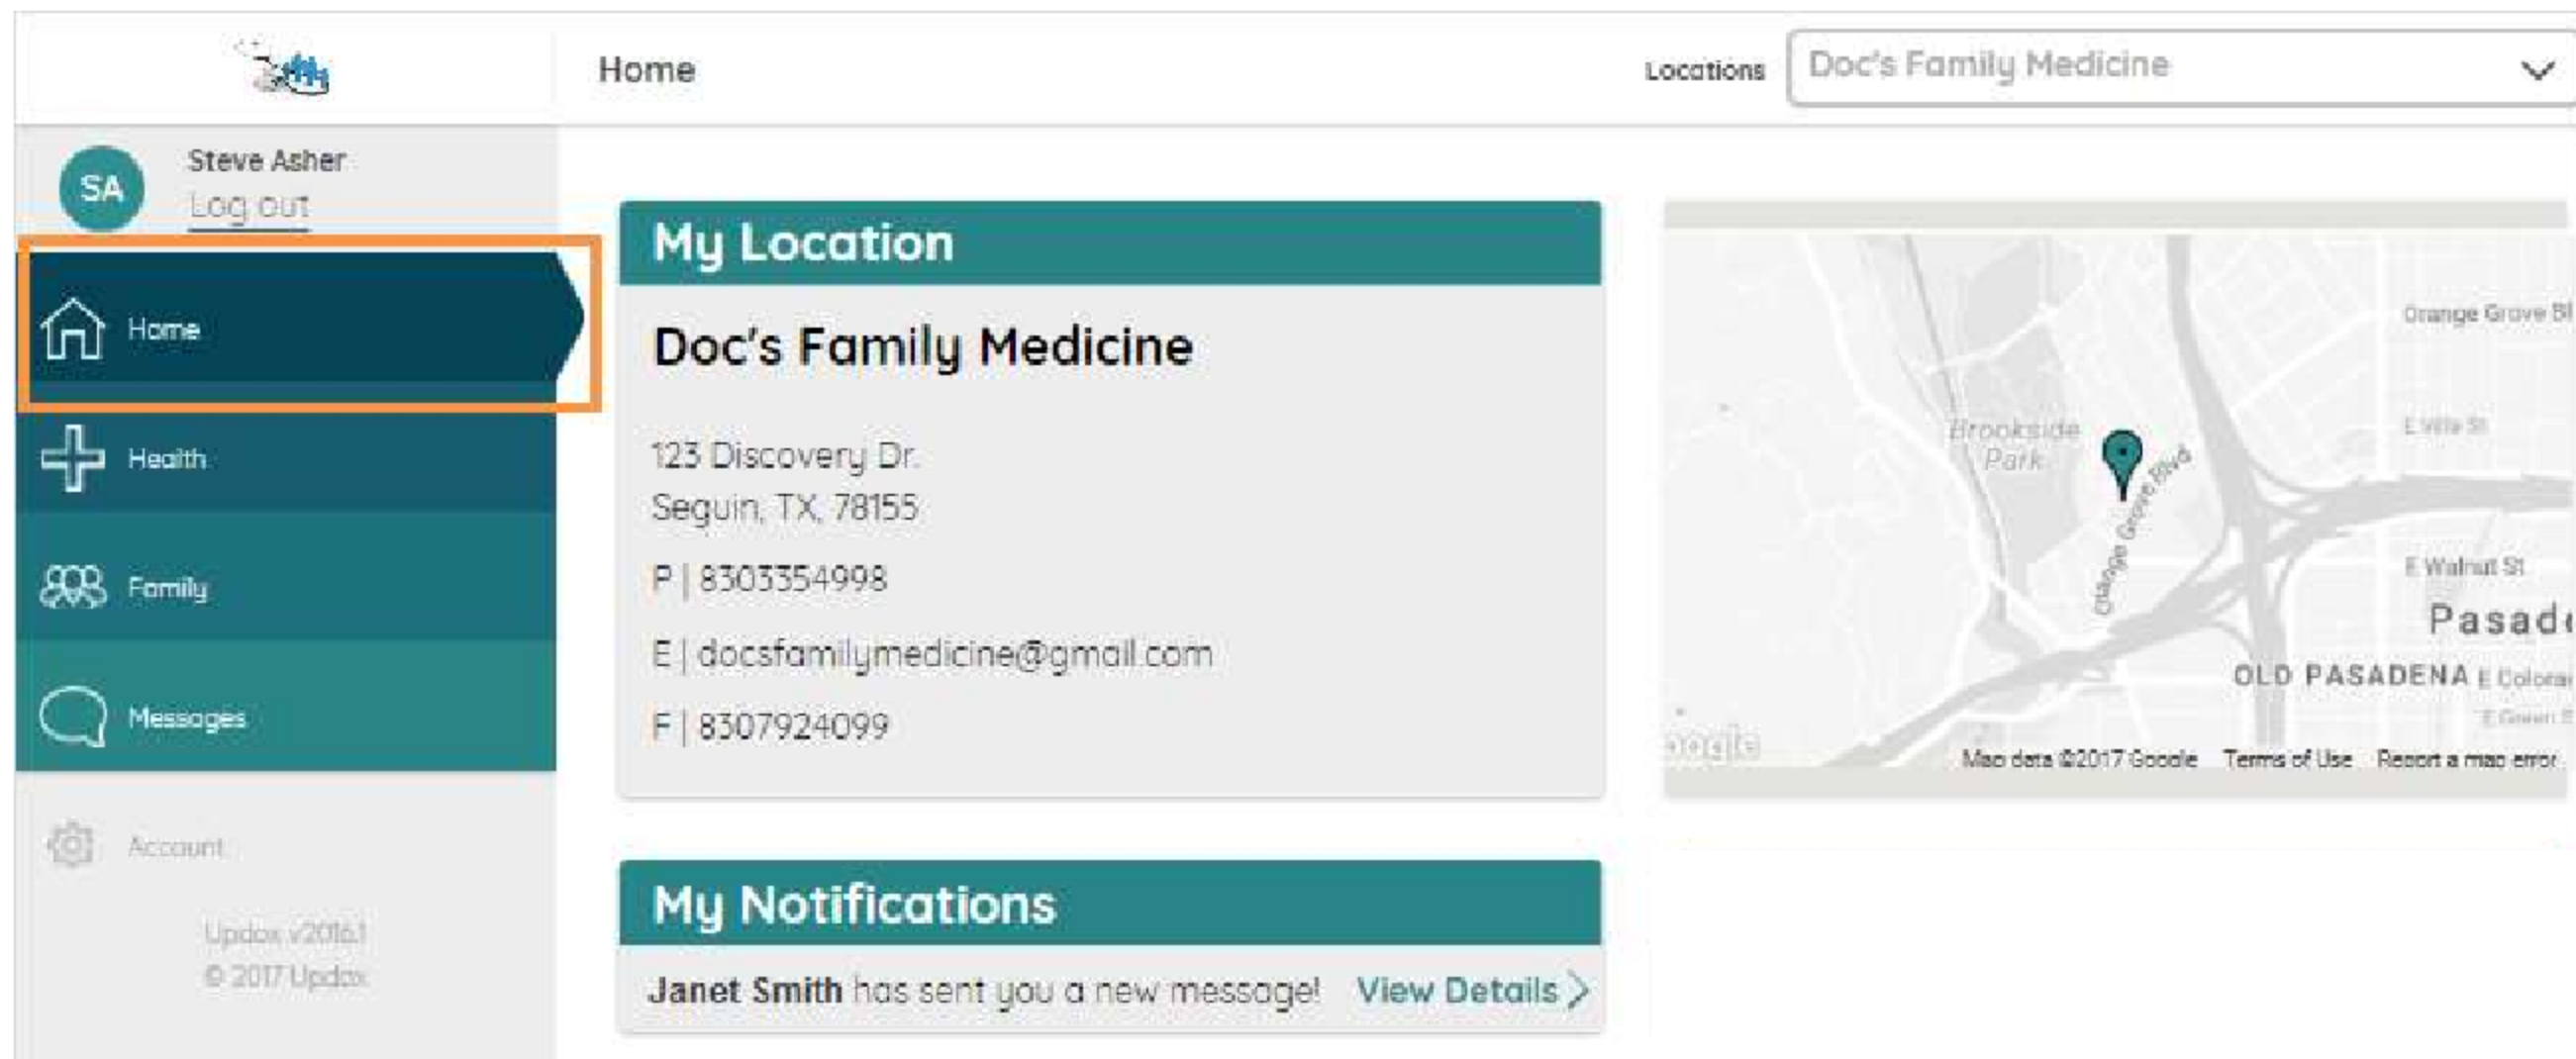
Home

Locations Doc's Family Medicine

SA Steve Asher
Log out

Home

Health

Family

Messages

Account

Updox v2016.1
© 2017 Updox

My Location

Doc's Family Medicine

123 Discovery Dr.
Seguin, TX, 78155

P | 8303354998

E | docsfamilymedicine@gmail.com

F | 8307924099

Orange Grove Bl
Brookside Park
E Villa St
Orange Grove Blvd
E Walnut St
Pasad
OLD PASADENA E Colora
E Green St
oogle
Map data ©2017 Google Terms of Use Report a map error

My Notifications

Janet Smith has sent you a new message! View Details